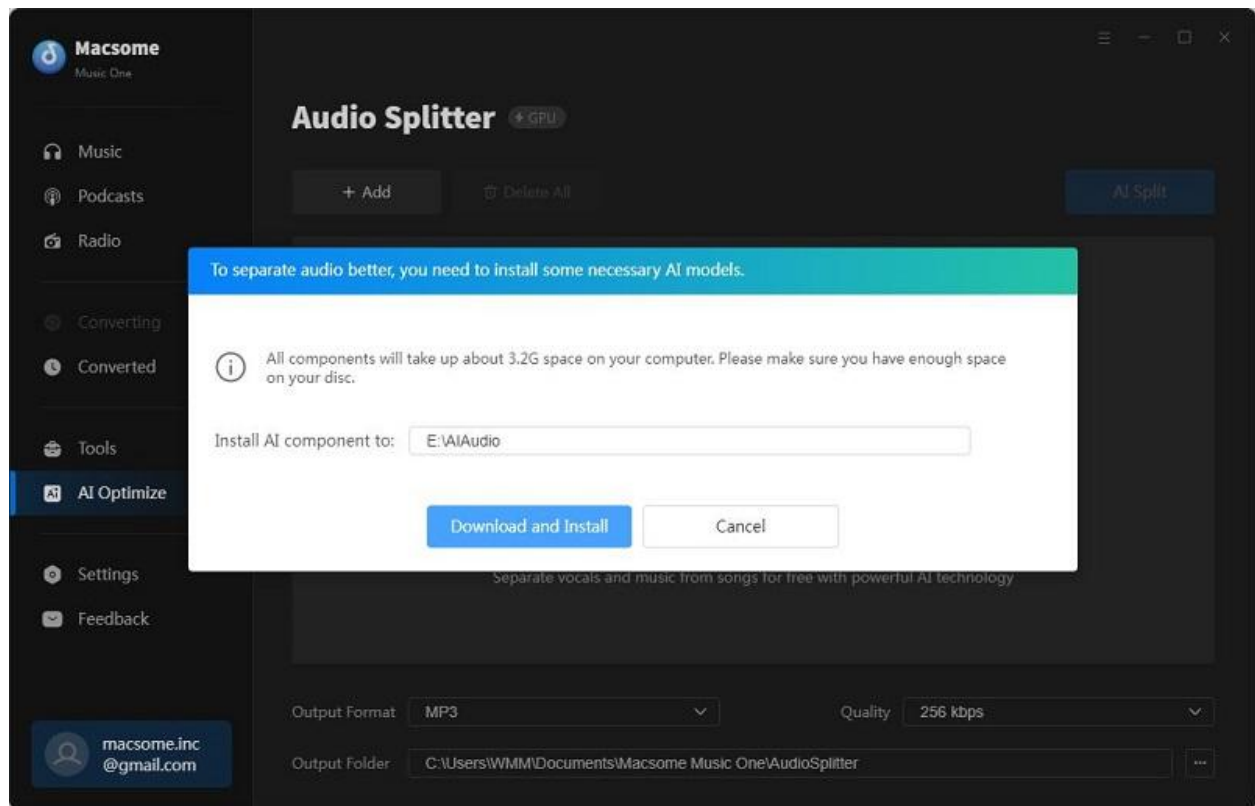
Macsome
Music One

Music
Podcasts
Radio

Converting
Converted

Tools
AI Optimize

Settings
Feedback

macsome.inc
@gmail.com

Audio Splitter + GPU

+ Add
Delete All
AI Split

To separate audio better, you need to install some necessary AI models.

All components will take up about 3.2G space on your computer. Please make sure you have enough space on your disc.

Install AI component to: E:\AIAudio

Download and Install
Cancel

Separate vocals and music from songs for free with powerful AI technology

Output Format MP3
Quality 256 kbps
Output Folder C:\Users\WMM\Documents\Macsome Music One\AudioSplitter
...